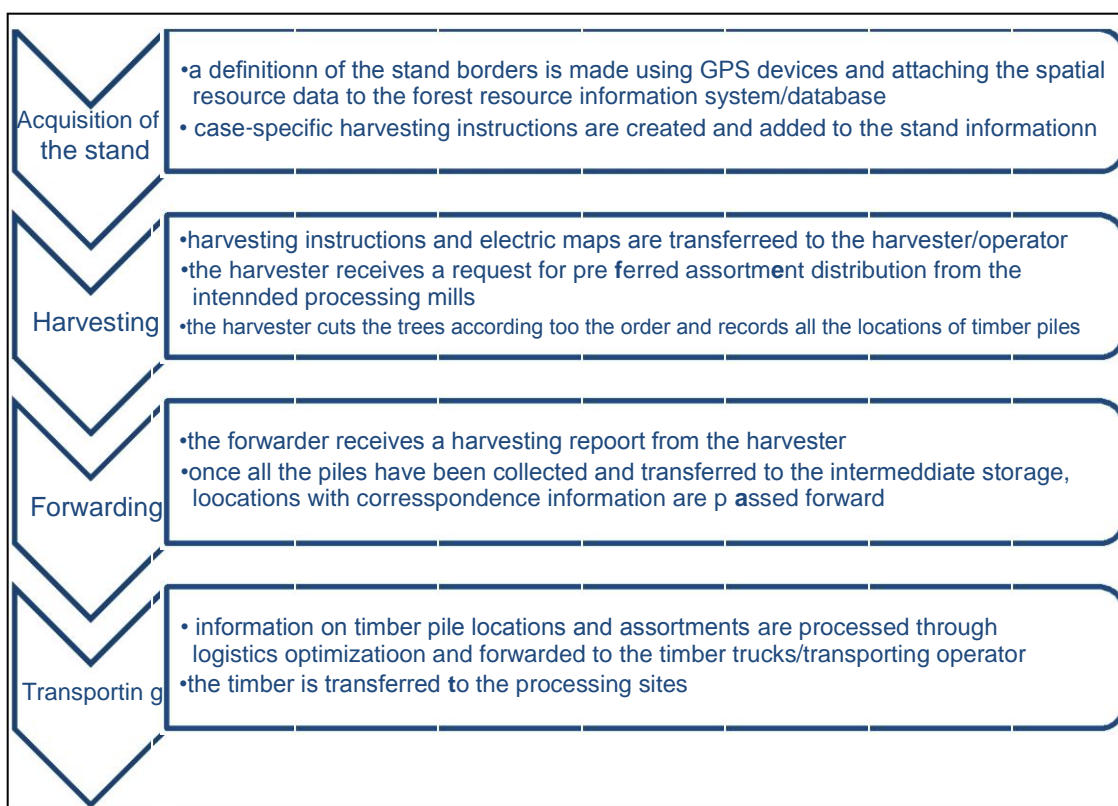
Acquisition of the stand

•a definitionn of the stand borders is made using GPS devices and attaching the spatial resource data to the forest resource information system/database
• case-specific harvesting instructions are created and added to the stand informationn

Harvesting

•harvesting instructions and electric maps are transferreed to the harvester/operator
•the harvester receives a request for pre ferred assortment distribution from the intennded processing mills
•the harvester cuts the trees according too the order and records all the locations of timber piles

Forwarding

•the forwarder receives a harvesting repoort from the harvester
•once all the piles have been collected and transferred to the intermeddiate storage, loocations with corresspondence information are p assed forward

Transportin g

• information on timber pile locations and assortments are processed through logistics optimizatioon and forwarded to the timber trucks/transporting operator
•the timber is transferred to the processing sites